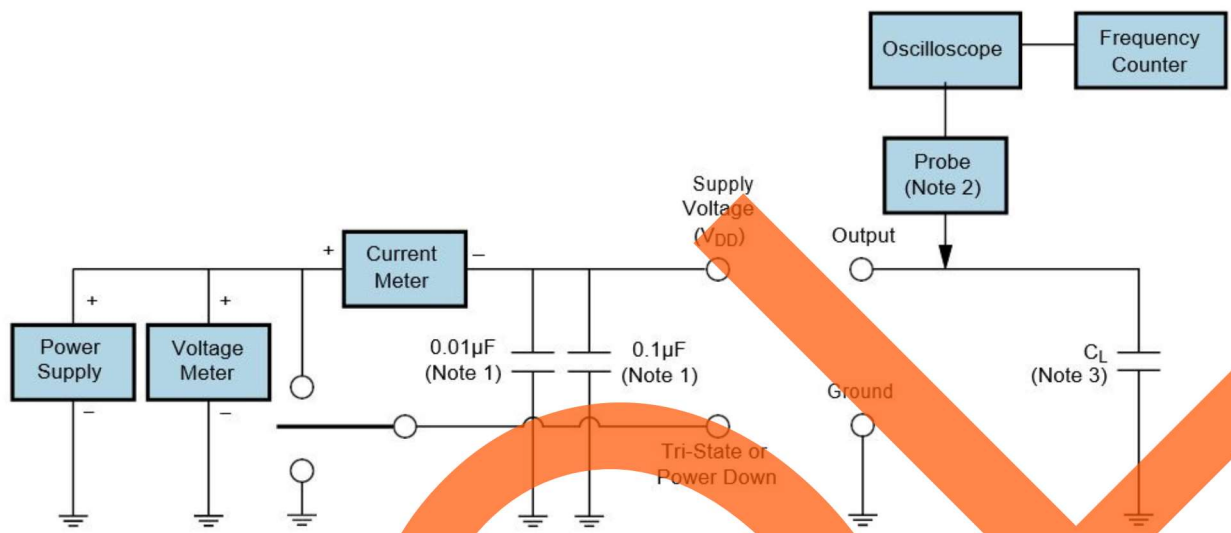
Oscilloscope

Frequency Counter

Probe (Note 2)

Supply Voltage ($V_{DD}$)

Output

+

Current Meter

–

+

+

Power Supply

–

Voltage Meter

–

0.01µF (Note 1)

0.1µF (Note 1)

Ground

$C_L$ (Note 3)

Tri-State or Power Down